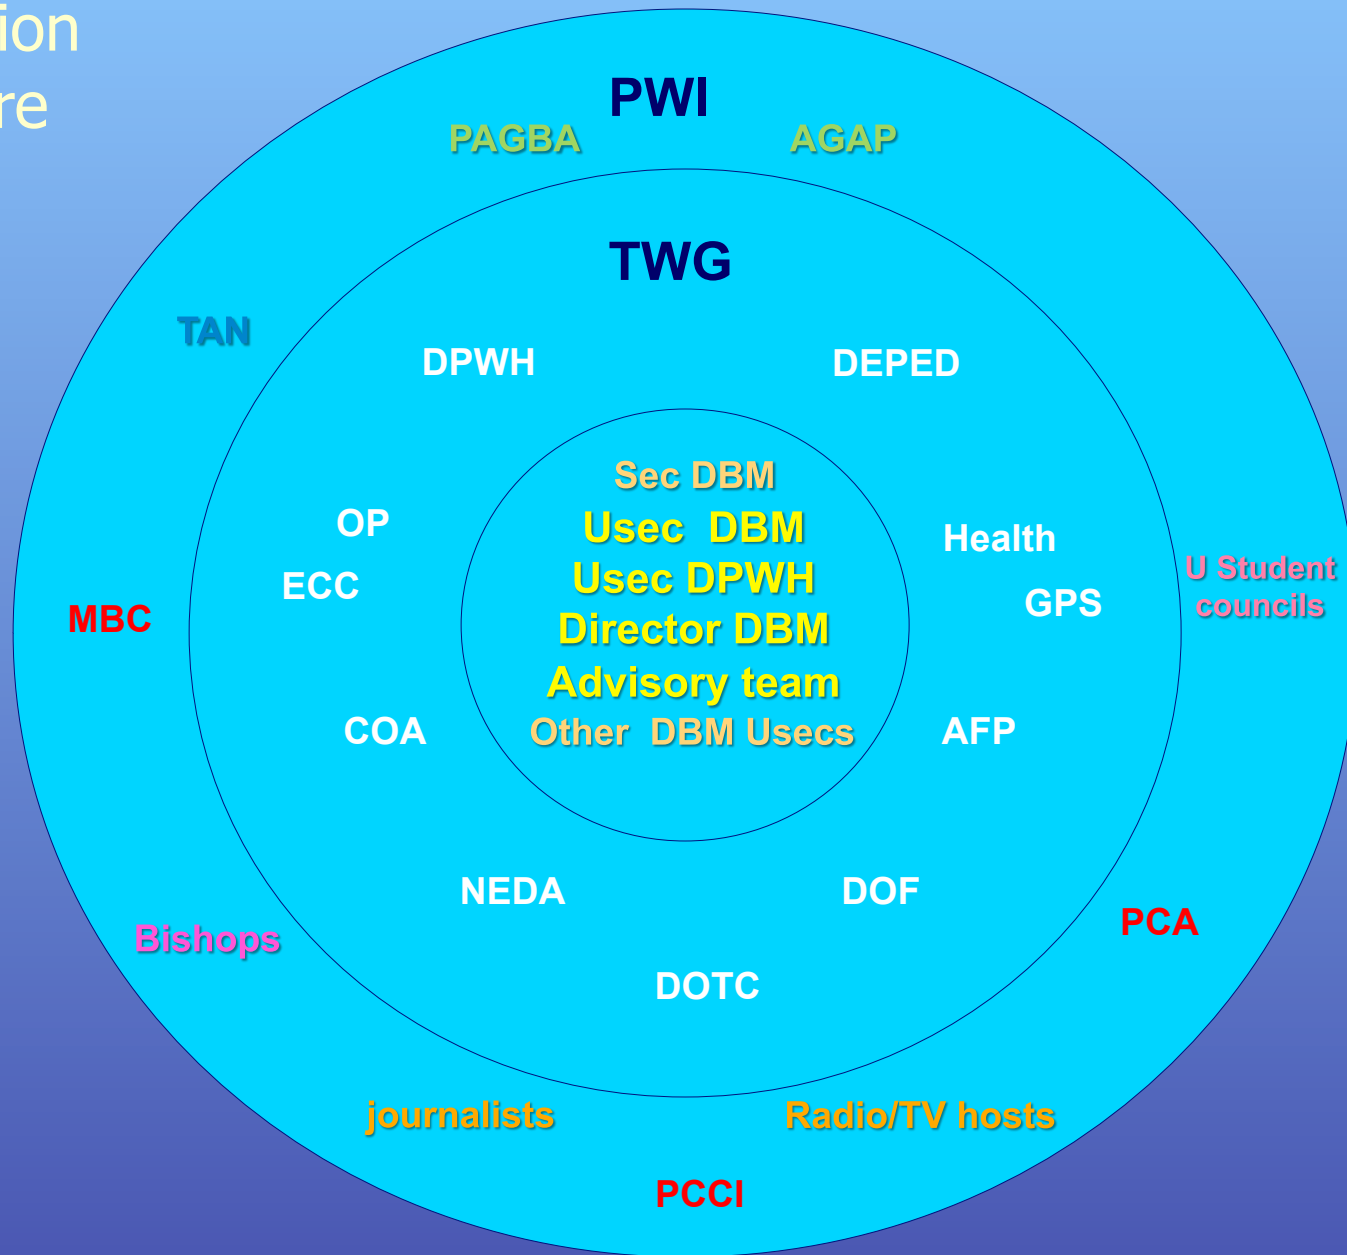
ion
re

PWI

PAGBA AGAP

TWG

TAN

DPWH DEPED

Sec DBM
Usec DBM
Usec DPWH
Director DBM
Advisory team
Other DBM Usecs

OP
ECC
COA

Health
GPS
AFP

U Student councils

MBC

NEDA DOF

DOTC

Bishops

PCA

journalists Radio/TV hosts

PCCI